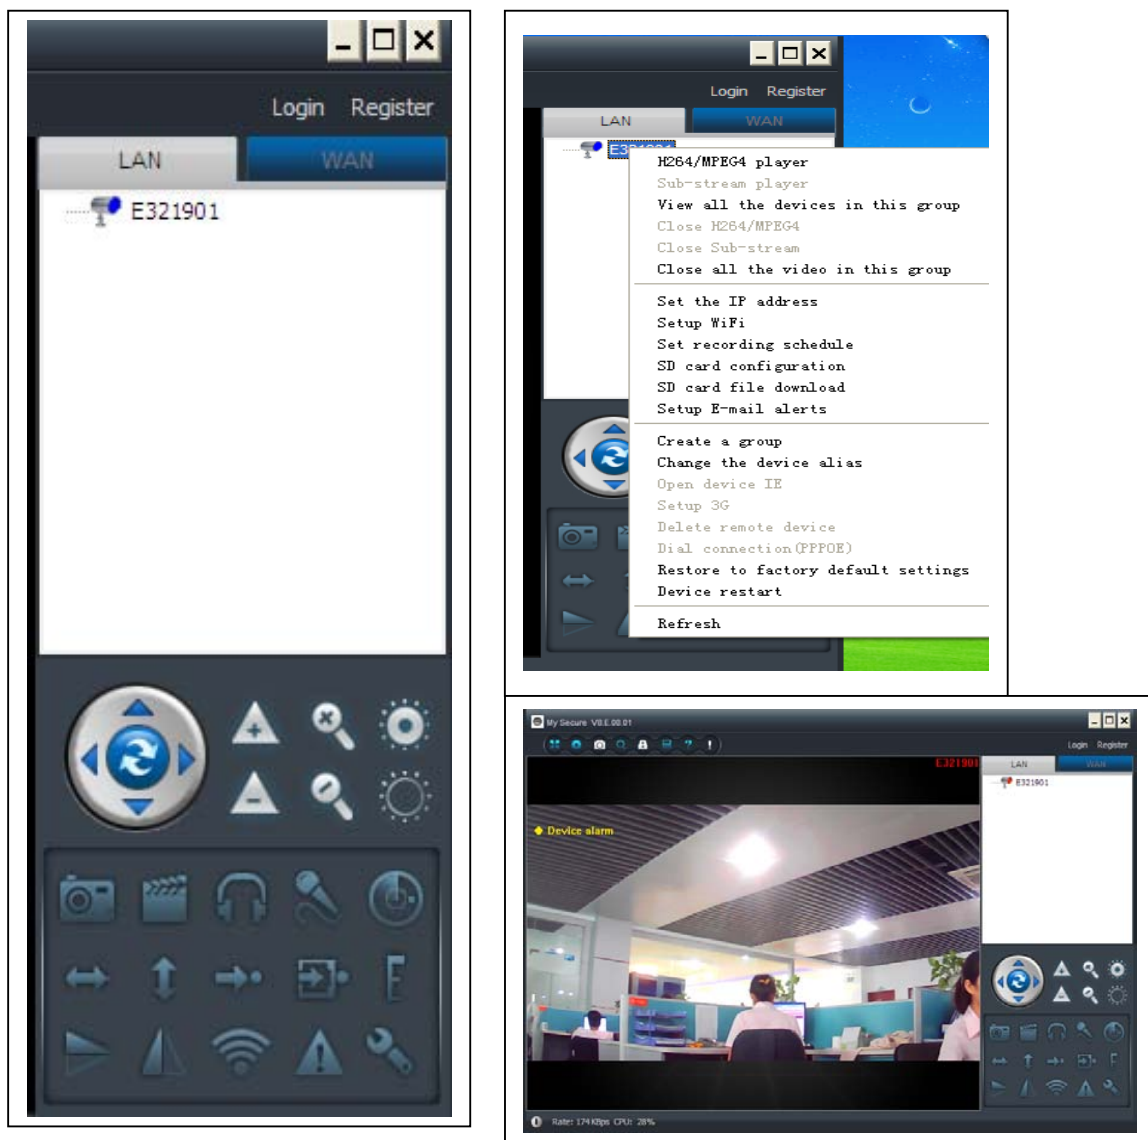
Login Register

LAN WAN

E321901

Login Register

LAN WAN

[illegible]

H264/MPEG4 player
Sub-stream player
View all the devices in this group
Close H264/MPEG4
Close Sub-stream
Close all the video in this group

Set the IP address
Setup WiFi
Set recording schedule
SD card configuration
SD card file download
Setup E-mail alerts

Create a group
Change the device alias
Open device IE
Setup 3G
Delete remote device
Dial connection(PPPOE)
Restore to factory default settings
Device restart

Refresh

My Secure V8.E.00.01

Login Register

E321901

Device alarm

LAN WAN

E321901

Rate: 174 KBps CPU: 28%